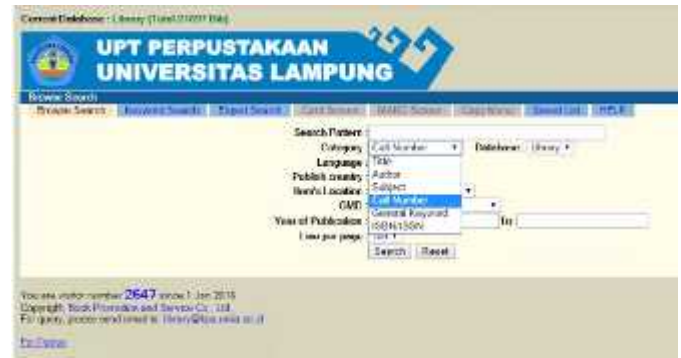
Current Database : Library [Total 21037 Bib]

UPT PERPUSTAKAAN
UNIVERSITAS LAMPUNG

Browse Search

Browse Search | Keyword Search | Expert Search | Card Screen | MARC Screen | Copy Items | Saved List | HELP

Search Pattern :
Category | Call Number | Database : | Library
Language
Publish country
Item's Location
GMD
Year of Publication | To
Lines per page
Title
Author
Subject
Call Number
General Keyword
ISBN/ISSN
Search | Reset

You are visitor number 2647 since 1 Jan 2016
Copyright: Book Promotion and Service Co., Ltd.
For query, please send email to: library@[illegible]

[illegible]